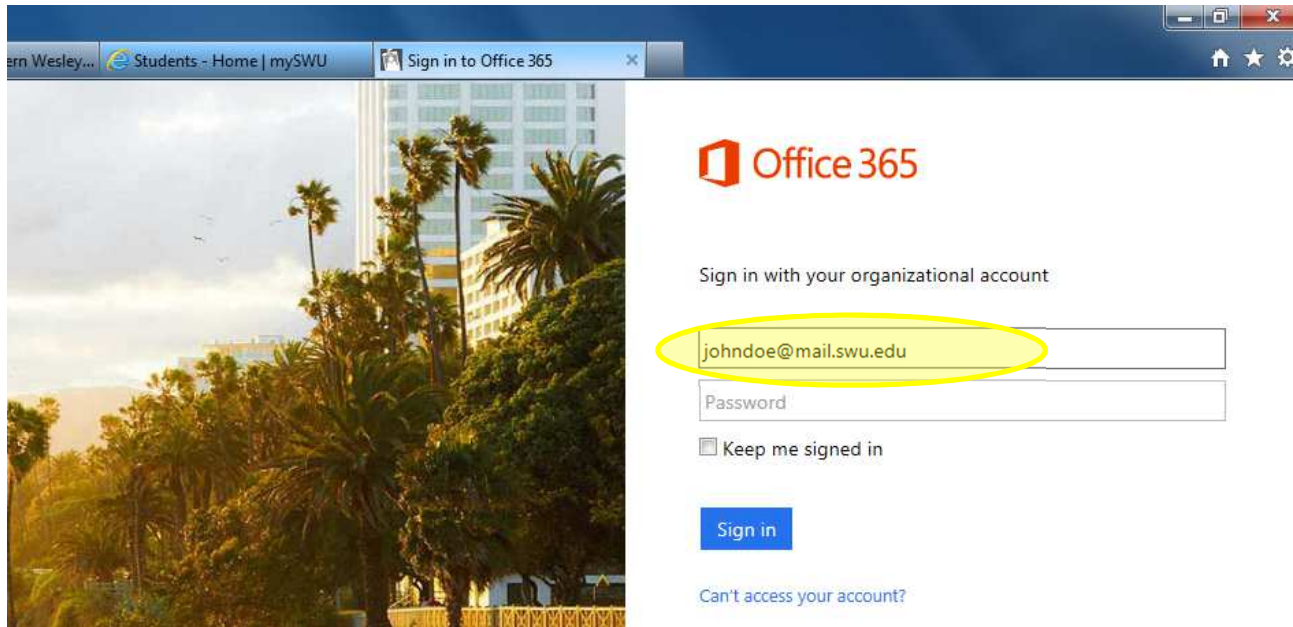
ern Wesley... Students - Home | mySWU Sign in to Office 365 ×

Office 365

Sign in with your organizational account

johndoe@mail.swu.edu

Password

Keep me signed in

Sign in

Can't access your account?